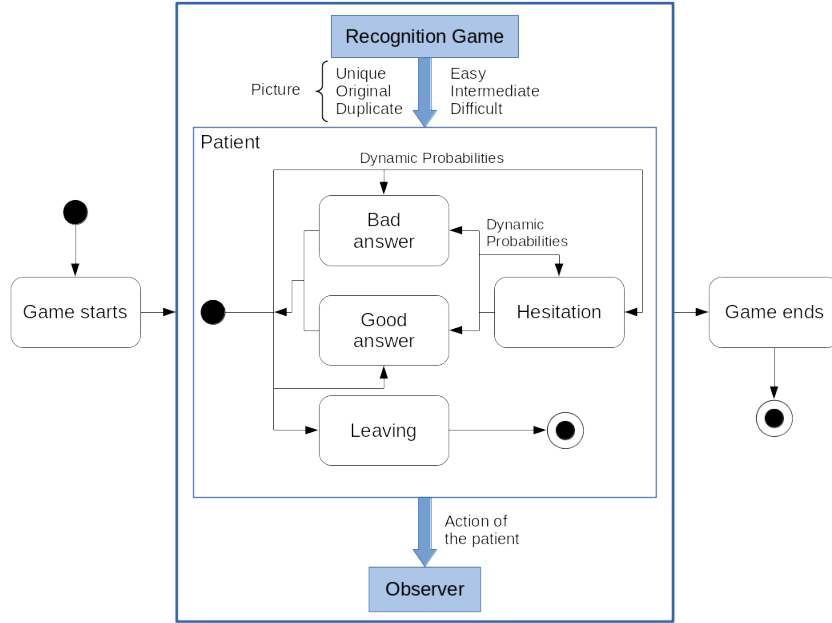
Recognition Game

Picture
Unique
Original
Duplicate

Easy
Intermediate
Difficult

Patient

Dynamic Probabilities

Bad answer

Dynamic Probabilities

Game starts

Good answer

Hesitation

Game ends

Leaving

Action of the patient

Observer